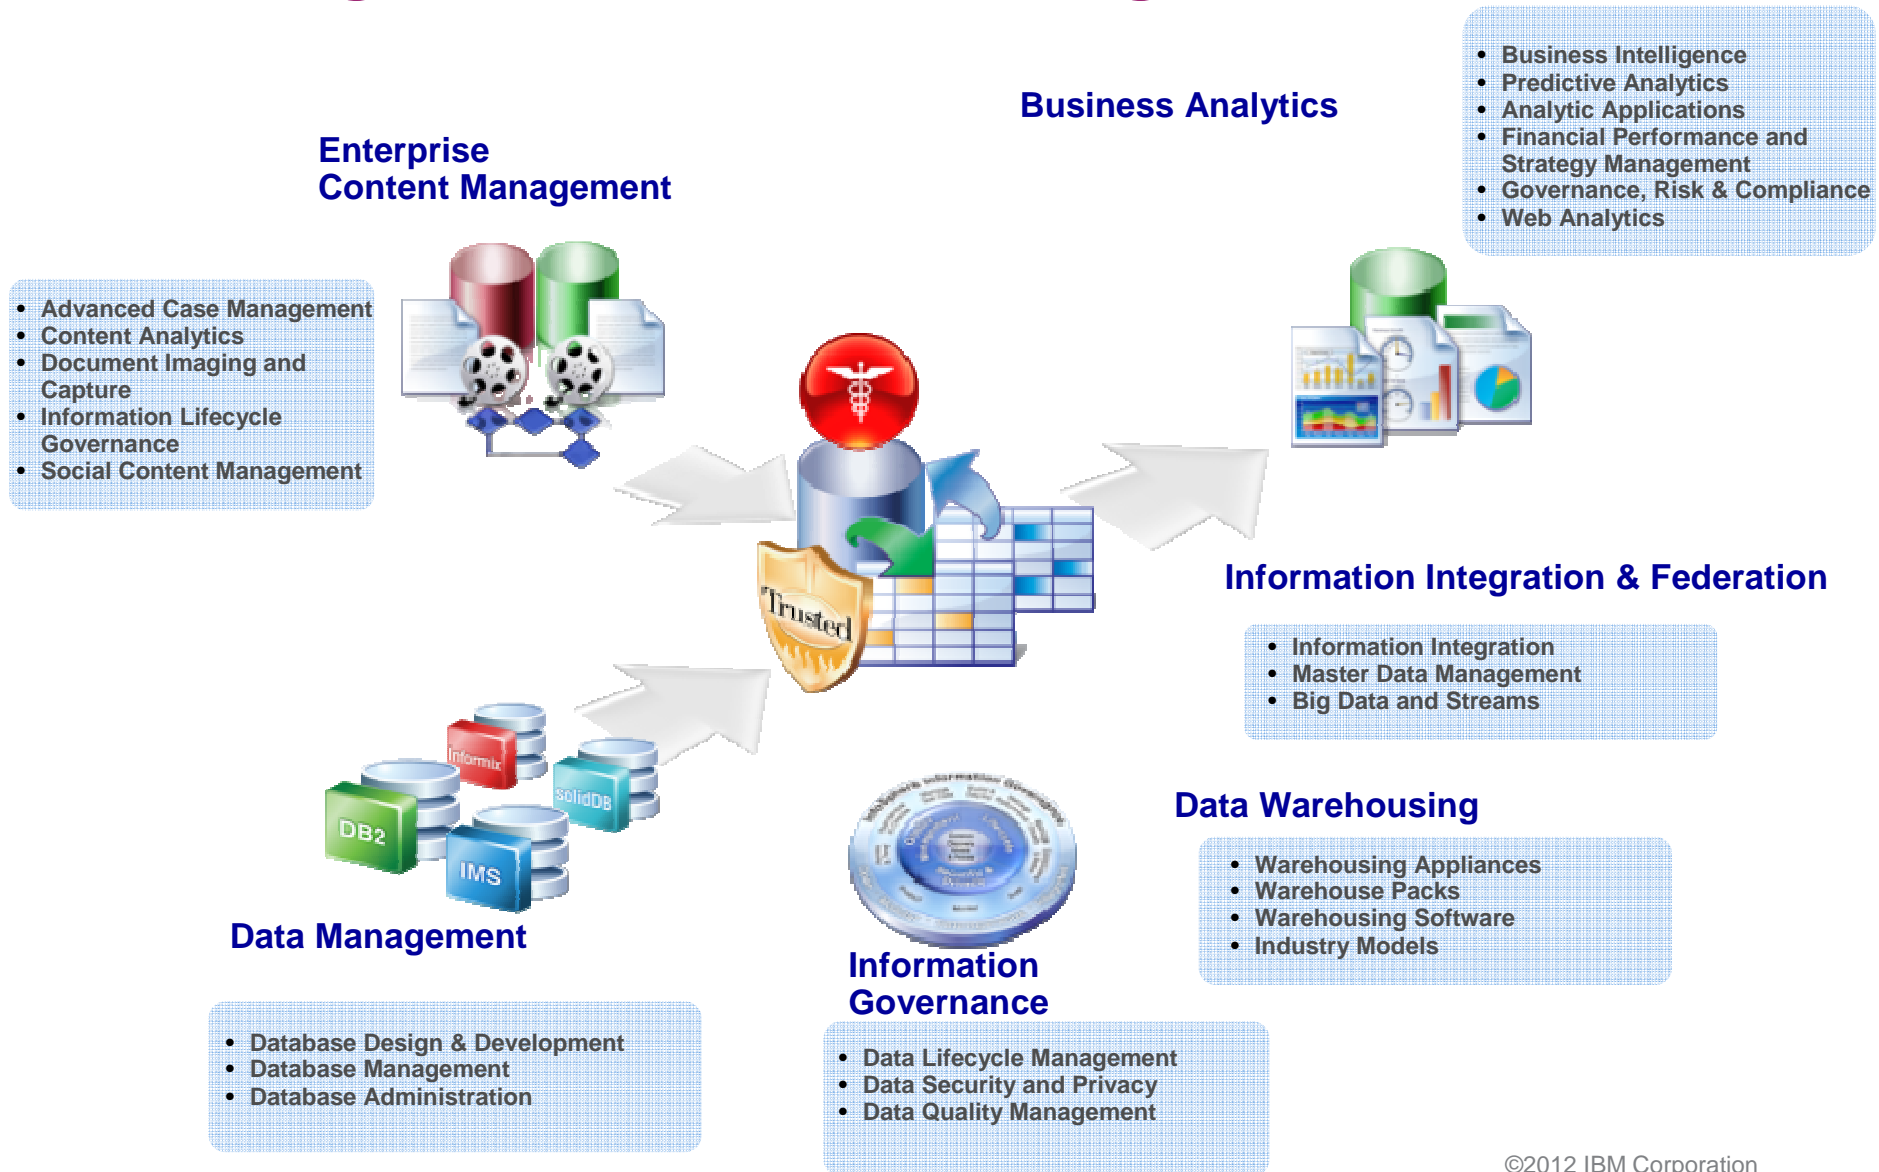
Business Analytics

- Business Intelligence
- Predictive Analytics
- Analytic Applications
- Financial Performance and Strategy Management
- Governance, Risk & Compliance
- Web Analytics

Enterprise Content Management

- Advanced Case Management
- Content Analytics
- Document Imaging and Capture
- Information Lifecycle Governance
- Social Content Management

Trusted

Information Integration & Federation

- Information Integration
- Master Data Management
- Big Data and Streams

Informix

solidDB

DB2

IMS

Data Management

- Database Design & Development
- Database Management
- Database Administration

Data Warehousing

- Warehousing Appliances
- Warehouse Packs
- Warehousing Software
- Industry Models

Information Governance

- Data Lifecycle Management
- Data Security and Privacy
- Data Quality Management

©2012 IBM Corporation